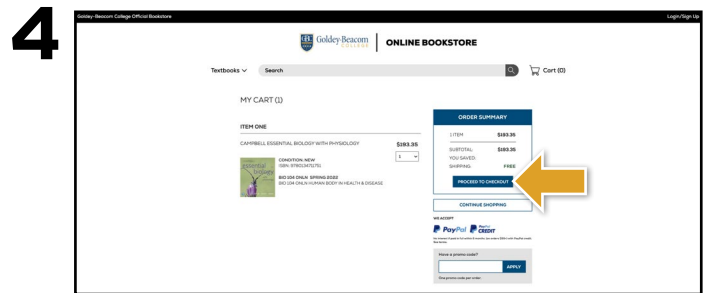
4

Goldey-Beacom College Official Bookstore

Login/Sign Up

Goldey-Beacom COLLEGE | ONLINE BOOKSTORE

Textbooks ∨ Search

Cart (0)

MY CART (1)

ITEM ONE

CAMPBELL ESSENTIAL BIOLOGY WITH PHYSIOLOGY

$193.35

1

CONDITION: NEW
ISBN: 9780134711751

BIO 104 ONLN SPRING 2022
BIO 104 ONLN HUMAN BODY IN HEALTH & DISEASE

ORDER SUMMARY

1 ITEM $193.35

SUBTOTAL: $193.35
YOU SAVED:
SHIPPING: FREE

PROCEED TO CHECKOUT

CONTINUE SHOPPING

WE ACCEPT

PayPal PayPal CREDIT

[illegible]

Have a promo code?

APPLY

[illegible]